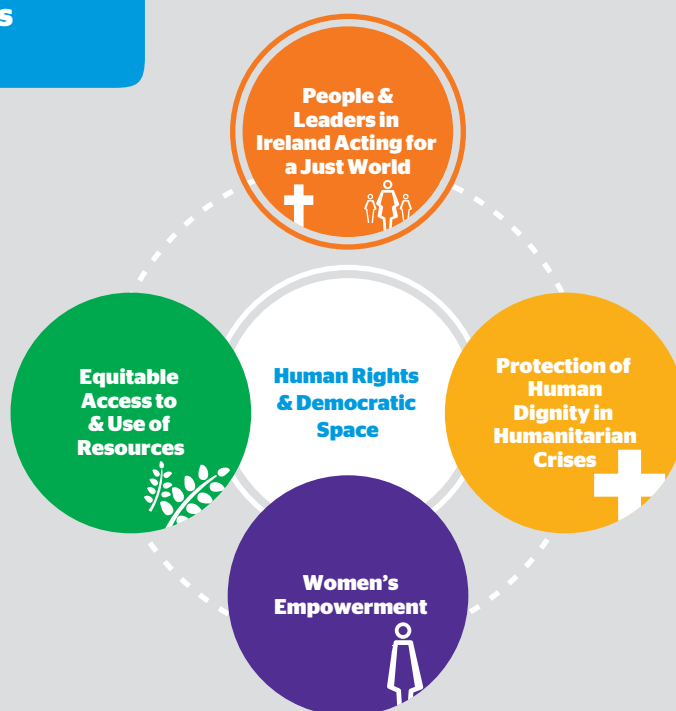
s

People & Leaders in Ireland Acting for a Just World

Equitable Access to & Use of Resources

Human Rights & Democratic Space

Protection of Human Dignity in Humanitarian Crises

Women's Empowerment